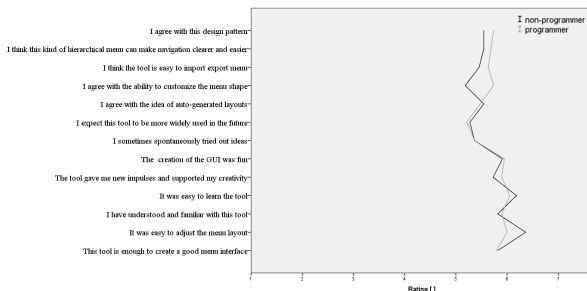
I agree with this design pattern
I think this kind of hierarchical menu can make navigation clearer and easier
I think the tool is easy to import export menu
I agree with the ability to customize the menu shape
I agree with the idea of auto-generated layouts
I expect this tool to be more widely used in the future
I sometimes spontaneously tried out ideas
The creation of the GUI was fun
The tool gave me new impulses and supported my creativity
It was easy to learn the tool
I have understood and familiar with this tool
It was easy to adjust the menu layout
This tool is enough to create a good menu interface

non-programmer
programmer

1
2
3
4
5
6
7
Rating []